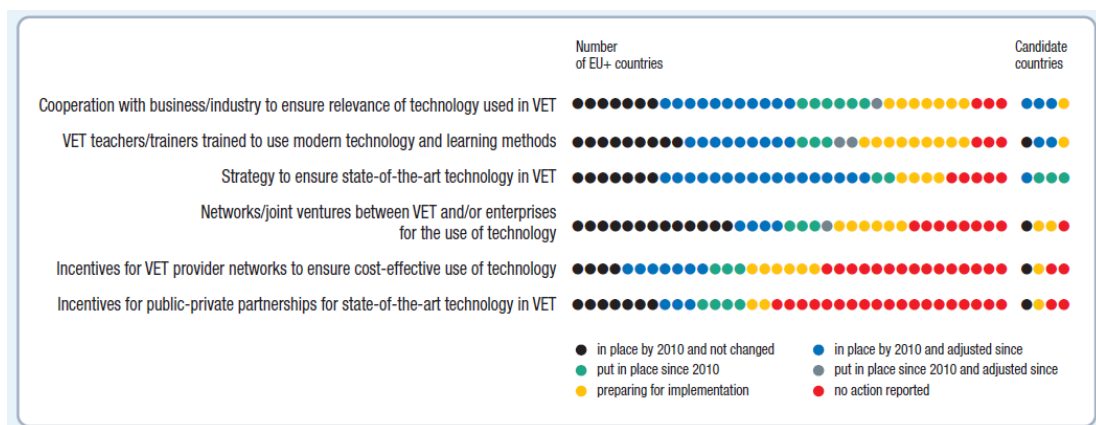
Number of EU+ countries

Candidate countries

Cooperation with business/industry to ensure relevance of technology used in VET

VET teachers/trainers trained to use modern technology and learning methods

Strategy to ensure state-of-the-art technology in VET

Networks/joint ventures between VET and/or enterprises for the use of technology

Incentives for VET provider networks to ensure cost-effective use of technology

Incentives for public-private partnerships for state-of-the-art technology in VET

in place by 2010 and not changed
in place by 2010 and adjusted since
put in place since 2010
put in place since 2010 and adjusted since
preparing for implementation
no action reported